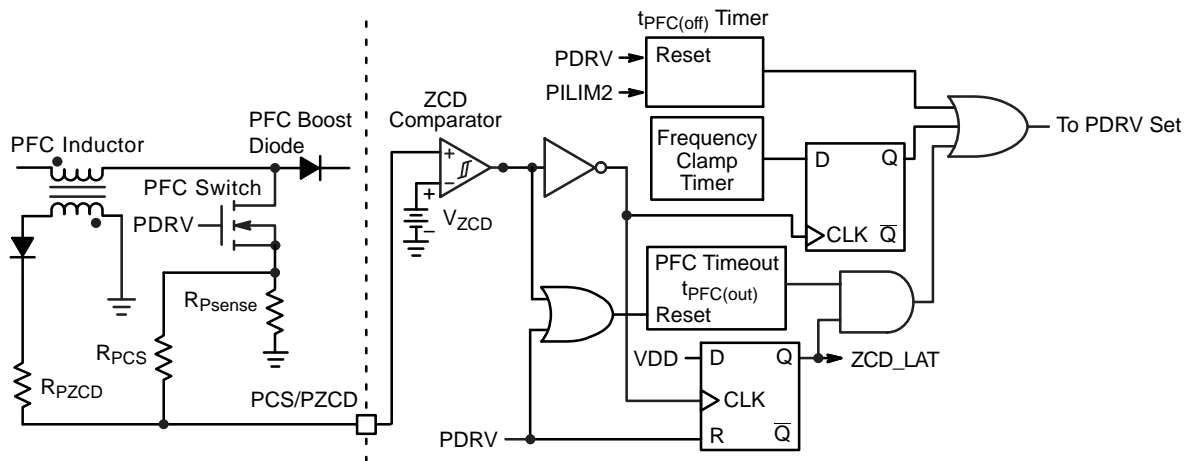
$t_{PFC(off)}$ Timer

PDRV

Reset

PILIM2

ZCD Comparator

PFC Boost Diode

PFC Inductor

Frequency Clamp Timer

D

Q

To PDRV Set

PFC Switch

PDRV

+

−

+

−

$V_{ZCD}$

CLK $\overline{Q}$

PFC Timeout

$t_{PFC(out)}$

Reset

$R_{Psense}$

$R_{PCS}$

VDD

D

Q

ZCD_LAT

$R_{PZCD}$

PCS/PZCD

CLK

PDRV

R

$\overline{Q}$